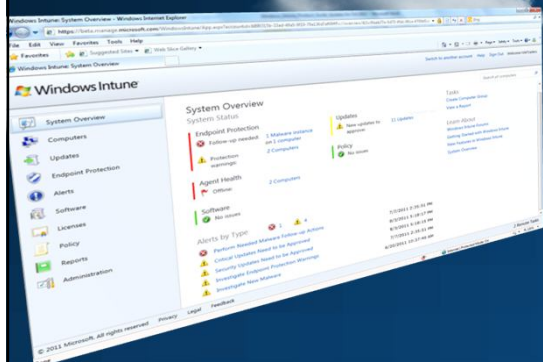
Windows Intune System Overview - Windows Internet Explorer
https://beta.manage.microsoft.com/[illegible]
File Edit View Favorites Tools Help
Favorites Suggested Sites Web Slice Gallery
Windows Intune: System Overview
Switch to another account Help Sign Out

Windows Intune

System Overview
Computers
Updates
Endpoint Protection
Alerts
Software
Licenses
Policy
Reports
Administration

System Overview
System Status
Endpoint Protection
Follow-up needed
1 Malware instance on 1 computers
Protection warnings
2 Computers
Updates
New updates to approve
11 Updates
Policy
No issues
Agent Health
Offline
2 Computers
Software
No issues

Alerts by Type
1 4
Perform Needed Malware Follow-up Actions
Critical Updates Need to be Approved
Security Updates Need to be Approved
Investigate Endpoint Protection Warnings
Investigate New Malware

Tasks
Create Computer Group
View a Report
Learn About
Windows Intune Forums
Getting Started with Windows Intune
New Features in Windows Intune
System Overview

7/7/2011 2:35:31 PM
6/2/2011 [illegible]
6/3/2011 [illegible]
7/7/2011 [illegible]
6/20/2011 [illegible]

© 2011 Microsoft. All rights reserved Privacy Legal Feedback